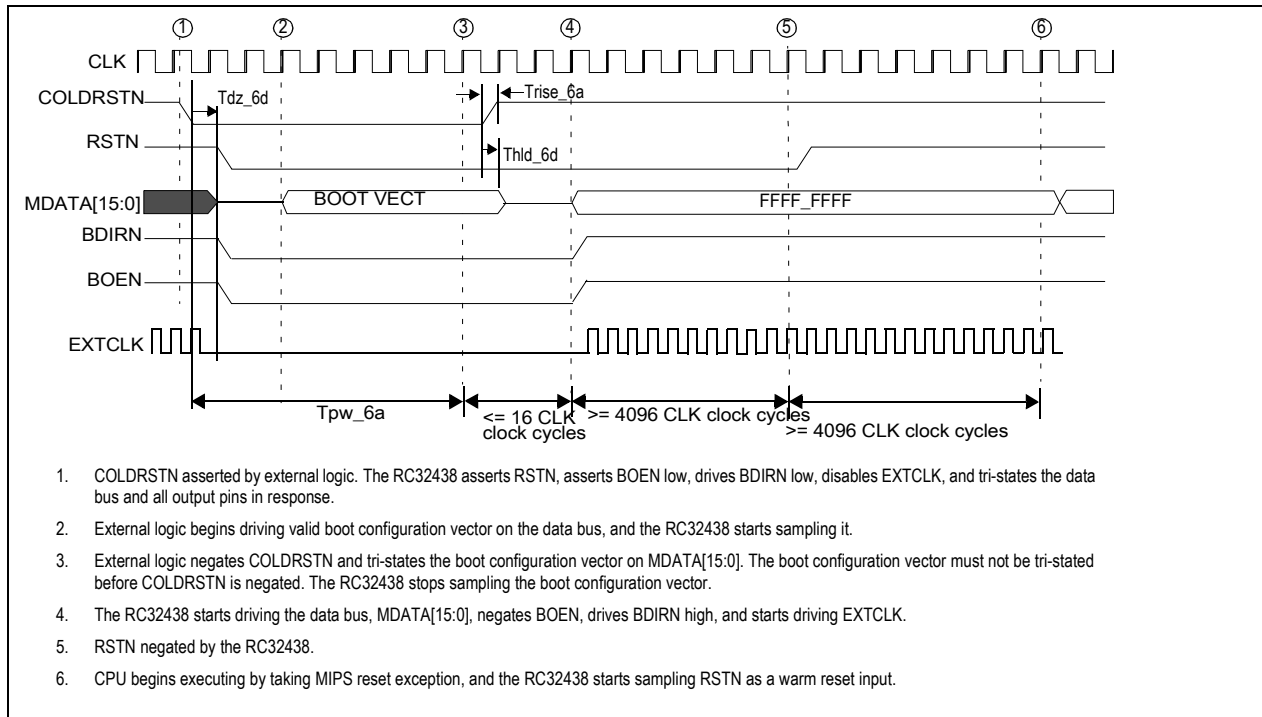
① ② ③ ④ ⑤ ⑥

CLK

COLDRSTN

Tdz_6d

Trise_6a

RSTN

Thld_6d

MDATA[15:0]

BOOT VECT

FFFF_FFFF

BDIRN

BOEN

EXTCLK

Tpw_6a

<= 16 CLK clock cycles

>= 4096 CLK clock cycles

>= 4096 CLK clock cycles

1. COLDRSTN asserted by external logic. The RC32438 asserts RSTN, asserts BOEN low, drives BDIRN low, disables EXTCLK, and tri-states the data bus and all output pins in response.

2. External logic begins driving valid boot configuration vector on the data bus, and the RC32438 starts sampling it.

3. External logic negates COLDRSTN and tri-states the boot configuration vector on MDATA[15:0]. The boot configuration vector must not be tri-stated before COLDRSTN is negated. The RC32438 stops sampling the boot configuration vector.

4. The RC32438 starts driving the data bus, MDATA[15:0], negates BOEN, drives BDIRN high, and starts driving EXTCLK.

5. RSTN negated by the RC32438.

6. CPU begins executing by taking MIPS reset exception, and the RC32438 starts sampling RSTN as a warm reset input.